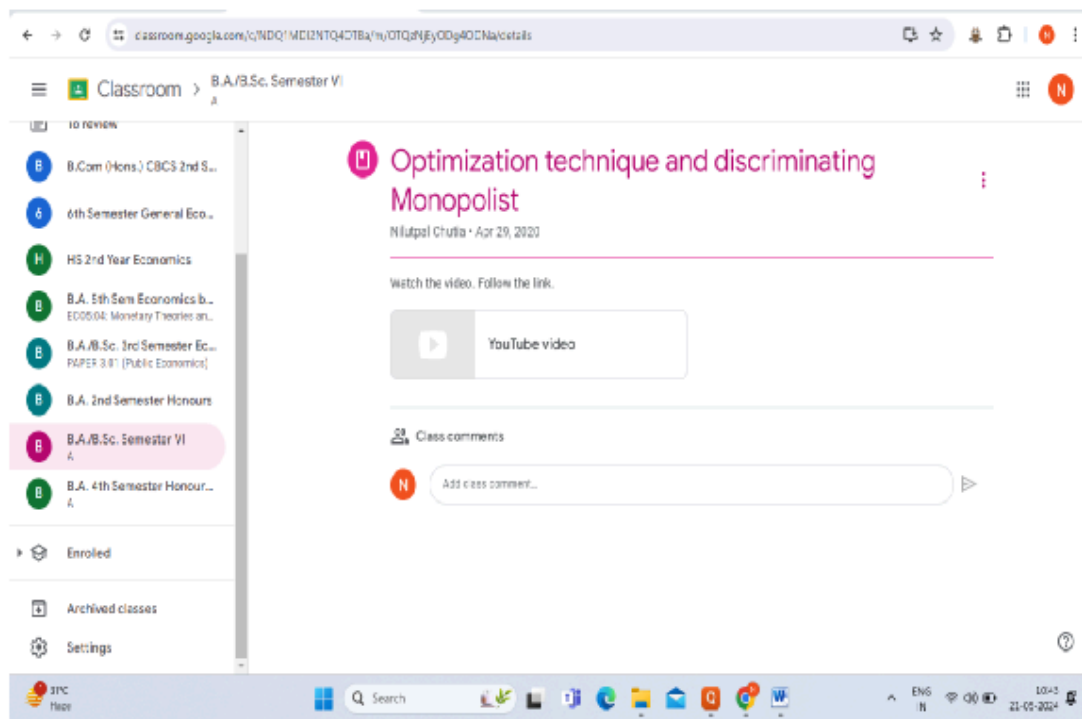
classroom.google.com/c/NDQ1MDI2NTQ4OTBa/m/OTQzNjEyODg4ODNa/details

Classroom > B.A./B.Sc. Semester VI
A

To review

B.Com (Hons.) CBCS 2nd S...

6th Semester General Eco...

HS 2nd Year Economics

B.A. 5th Sem Economics b...
EC05.04: Monetary Theories an...

B.A./B.Sc. 3rd Semester Ec...
PAPER 3.01 (Public Economics)

B.A. 2nd Semester Honours

B.A./B.Sc. Semester VI
A

B.A. 4th Semester Honour...
A

Enrolled

Archived classes

Settings

Optimization technique and discriminating Monopolist

Nilutpal Chutia • Apr 29, 2020

Watch the video. Follow the link.

YouTube video

Class comments

Add class comment...

31°C
Haze

Search

ENG
IN

10:43
21-05-2024